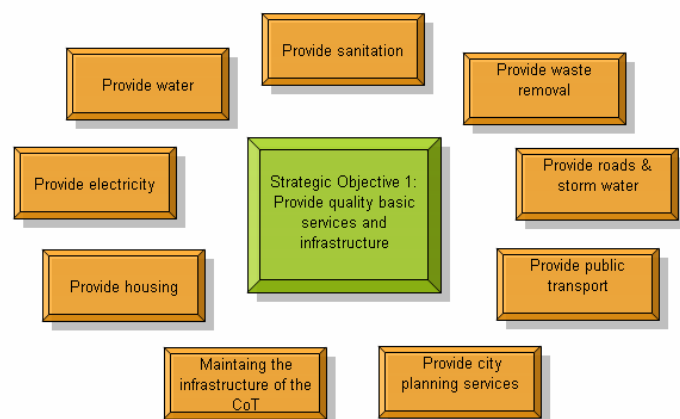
Provide sanitation

Provide water

Provide waste removal

Strategic Objective 1: Provide quality basic services and infrastructure

Provide electricity

Provide roads & storm water

Provide housing

Provide public transport

Maintaing the infrastructure of the CoT

Provide city planning services